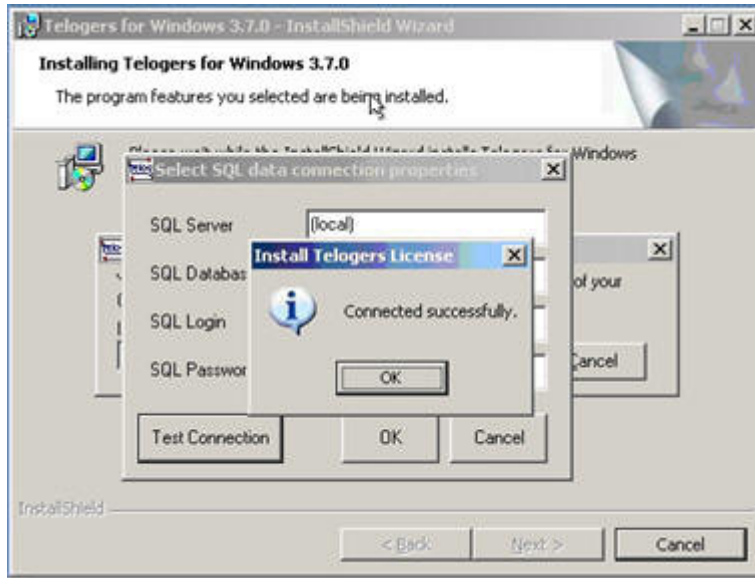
Telogers for Windows 3.7.0 - InstallShield Wizard

Installing Telogers for Windows 3.7.0

The program features you selected are being installed.

Please wait while the InstallShield Wizard installs Telogers for Windows

Select SQL data connection properties

SQL Server (local)

SQL Databas

SQL Login

SQL Passwor

Test Connection

OK

Cancel

of your

Cancel

Install Telogers License

Connected successfully.

OK

InstallShield

< Back

Next >

Cancel